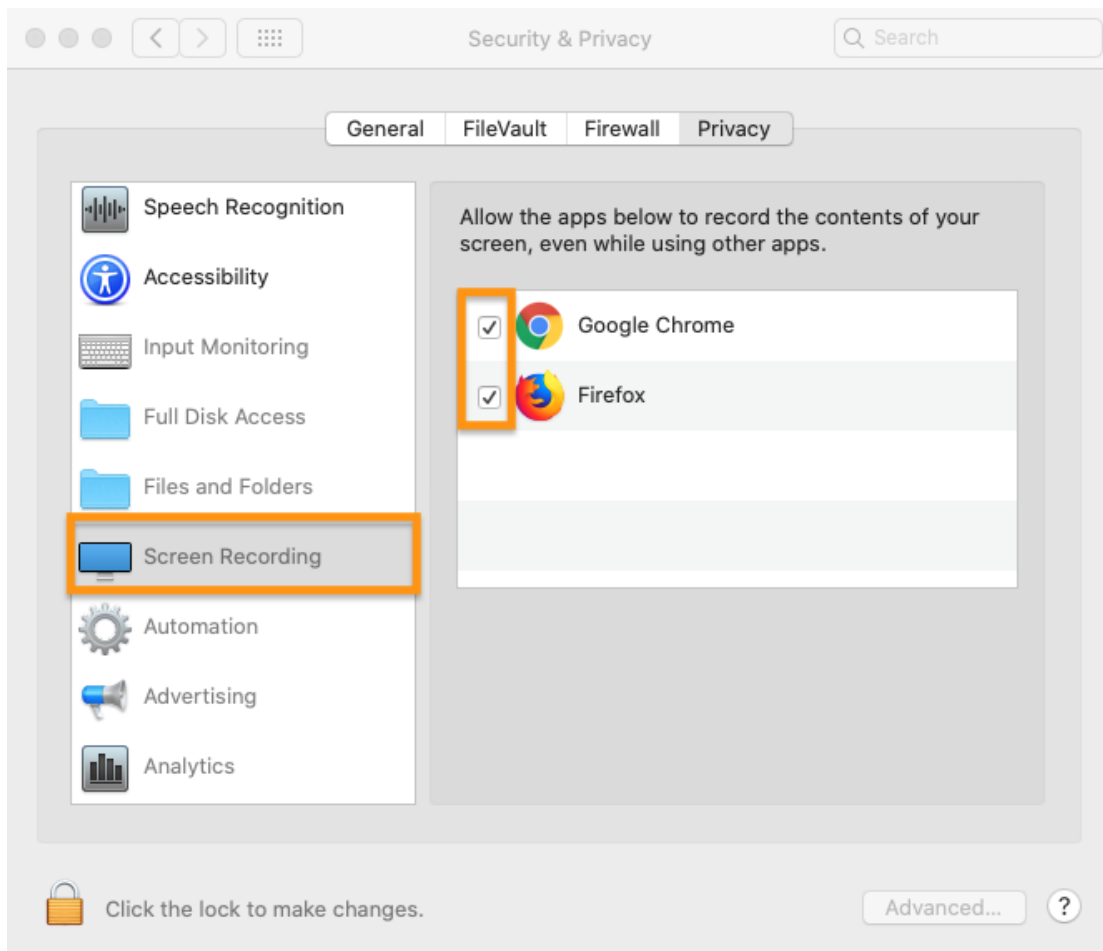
Security & Privacy

Search

General FileVault Firewall Privacy

Speech Recognition

Accessibility

Input Monitoring

Full Disk Access

Files and Folders

Screen Recording

Automation

Advertising

Analytics

Allow the apps below to record the contents of your screen, even while using other apps.

Google Chrome

Firefox

Click the lock to make changes.

Advanced...

?